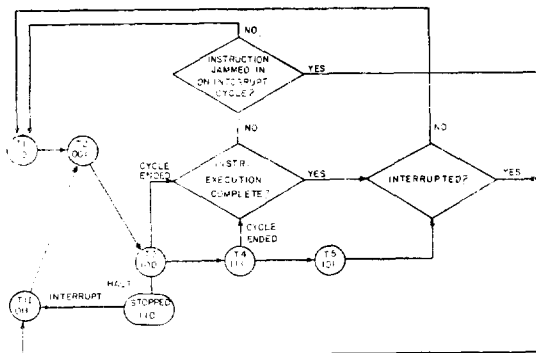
NO

INSTRUCTION JAMMED IN ON INTERRUPT CYCLE?

YES

T1 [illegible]

T2 OC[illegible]

NO

CYCLE ENDED

INSTR. EXECUTION COMPLETE?

YES

NO

INTERRUPTED?

YES

CYCLE ENDED

T3 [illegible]

T4 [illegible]

T5 101

HALT

INTERRUPT

T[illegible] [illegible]

STOPPED 110